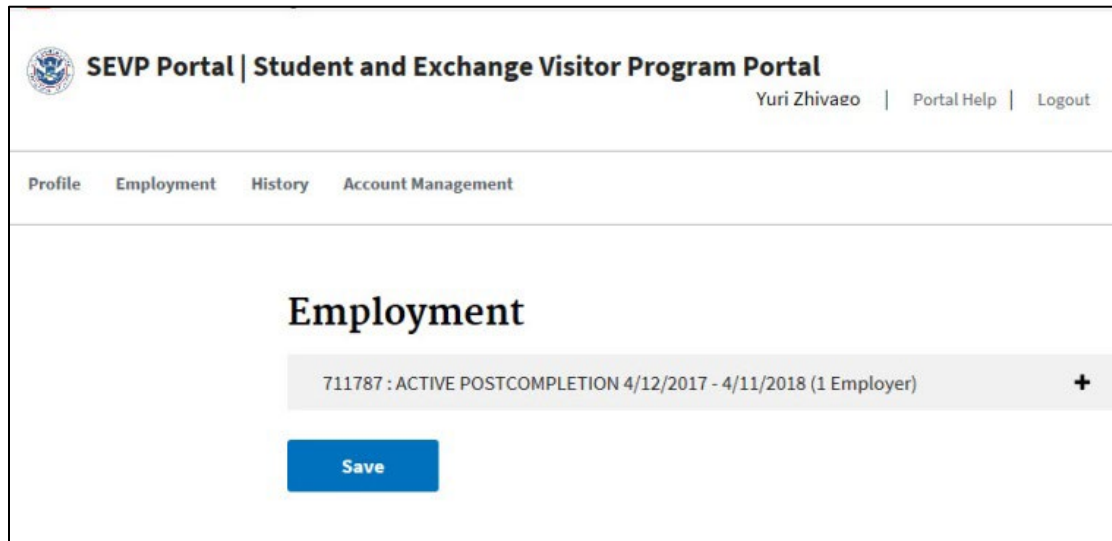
SEVP Portal | Student and Exchange Visitor Program Portal

Yuri Zhivago | Portal Help | Logout

Profile Employment History Account Management

Employment

711787 : ACTIVE POSTCOMPLETION 4/12/2017 - 4/11/2018 (1 Employer) +

Save